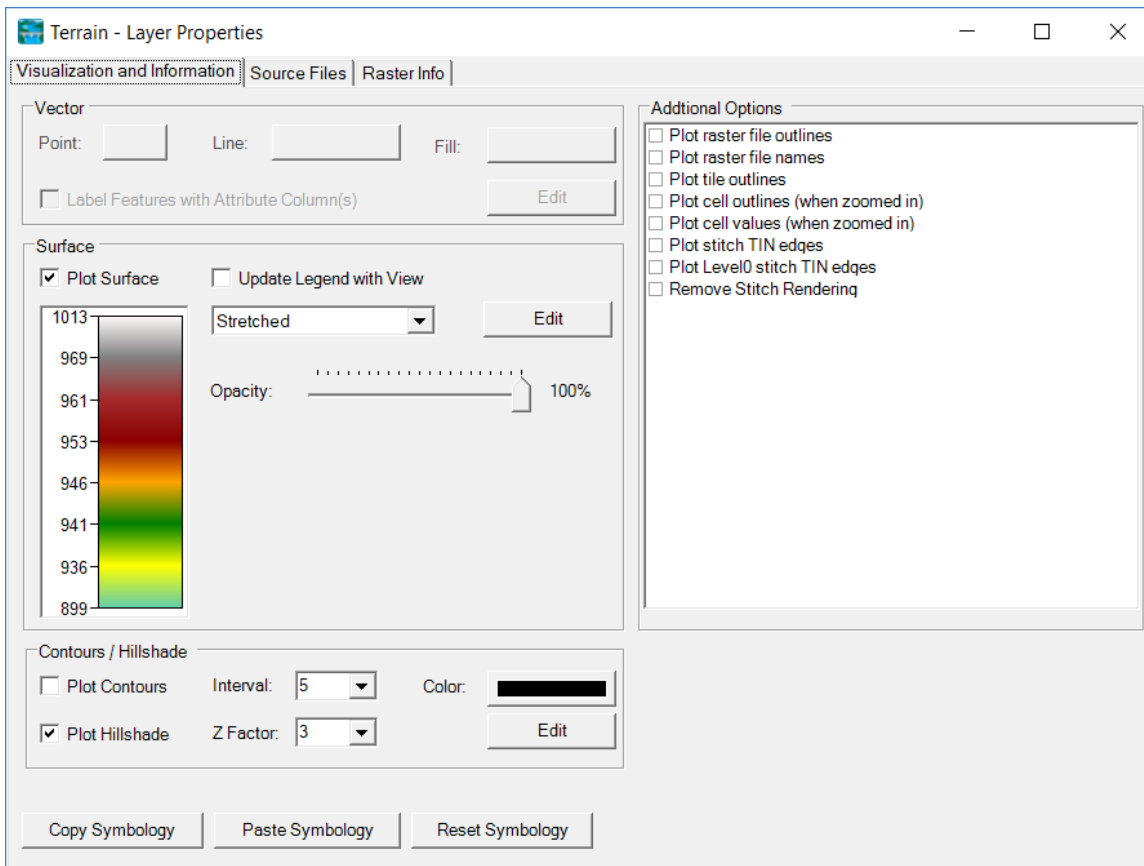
Terrain - Layer Properties

Visualization and Information | Source Files | Raster Info

Vector
Point:
Line:
Fill:
Label Features with Attribute Column(s)
Edit

Surface
Plot Surface
Update Legend with View
1013
969
961
953
946
941
936
899
Stretched
Edit
Opacity:
100%

Contours / Hillshade
Plot Contours
Interval: 5
Color:
Plot Hillshade
Z Factor: 3
Edit

Addtional Options
Plot raster file outlines
Plot raster file names
Plot tile outlines
Plot cell outlines (when zoomed in)
Plot cell values (when zoomed in)
Plot stitch TIN edges
Plot Level0 stitch TIN edges
Remove Stitch Rendering

Copy Symbology
Paste Symbology
Reset Symbology